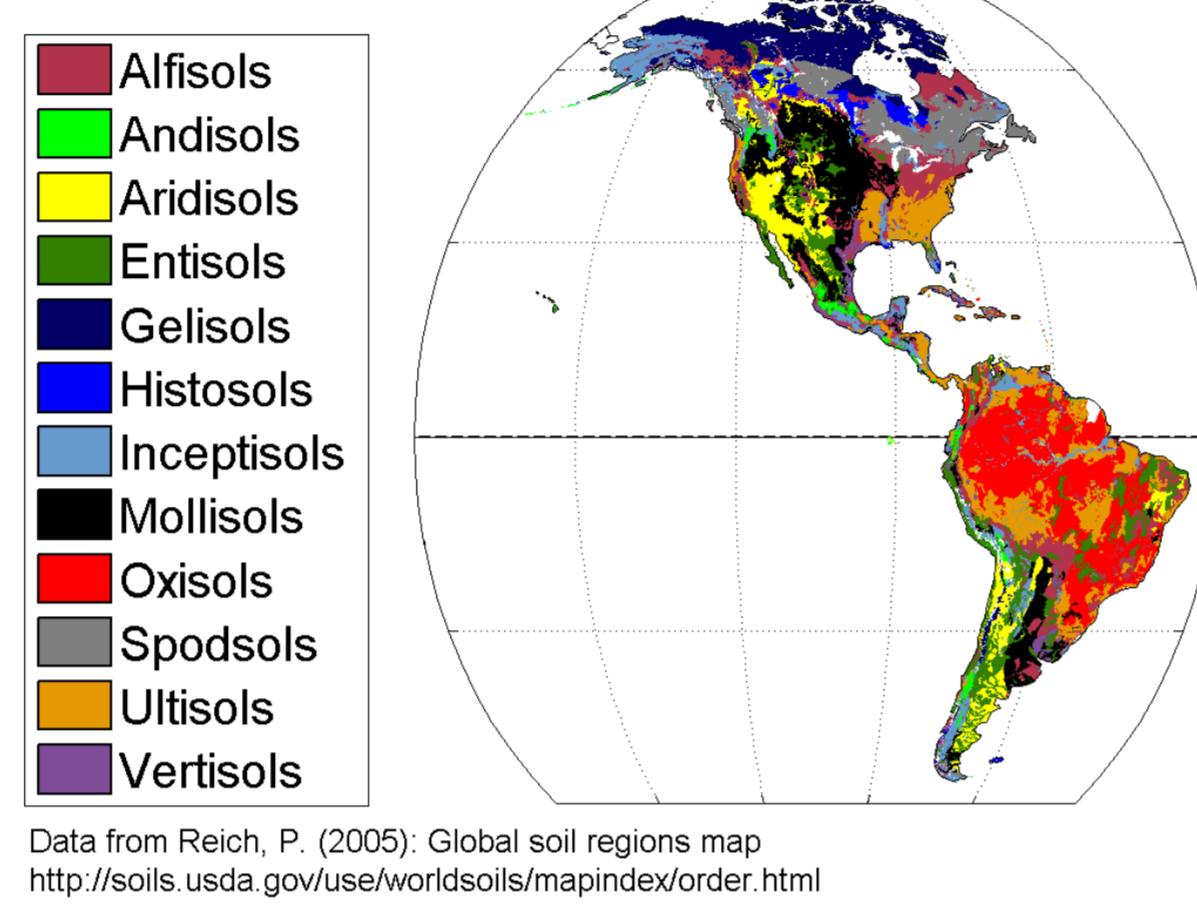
Alfisols
Andisols
Aridisols
Entisols
Gelisols
Histosols
Inceptisols
Mollisols
Oxisols
Spodsols
Ultisols
Vertisols

Data from Reich, P. (2005): Global soil regions map
http://soils.usda.gov/use/worldsoils/mapindex/order.html